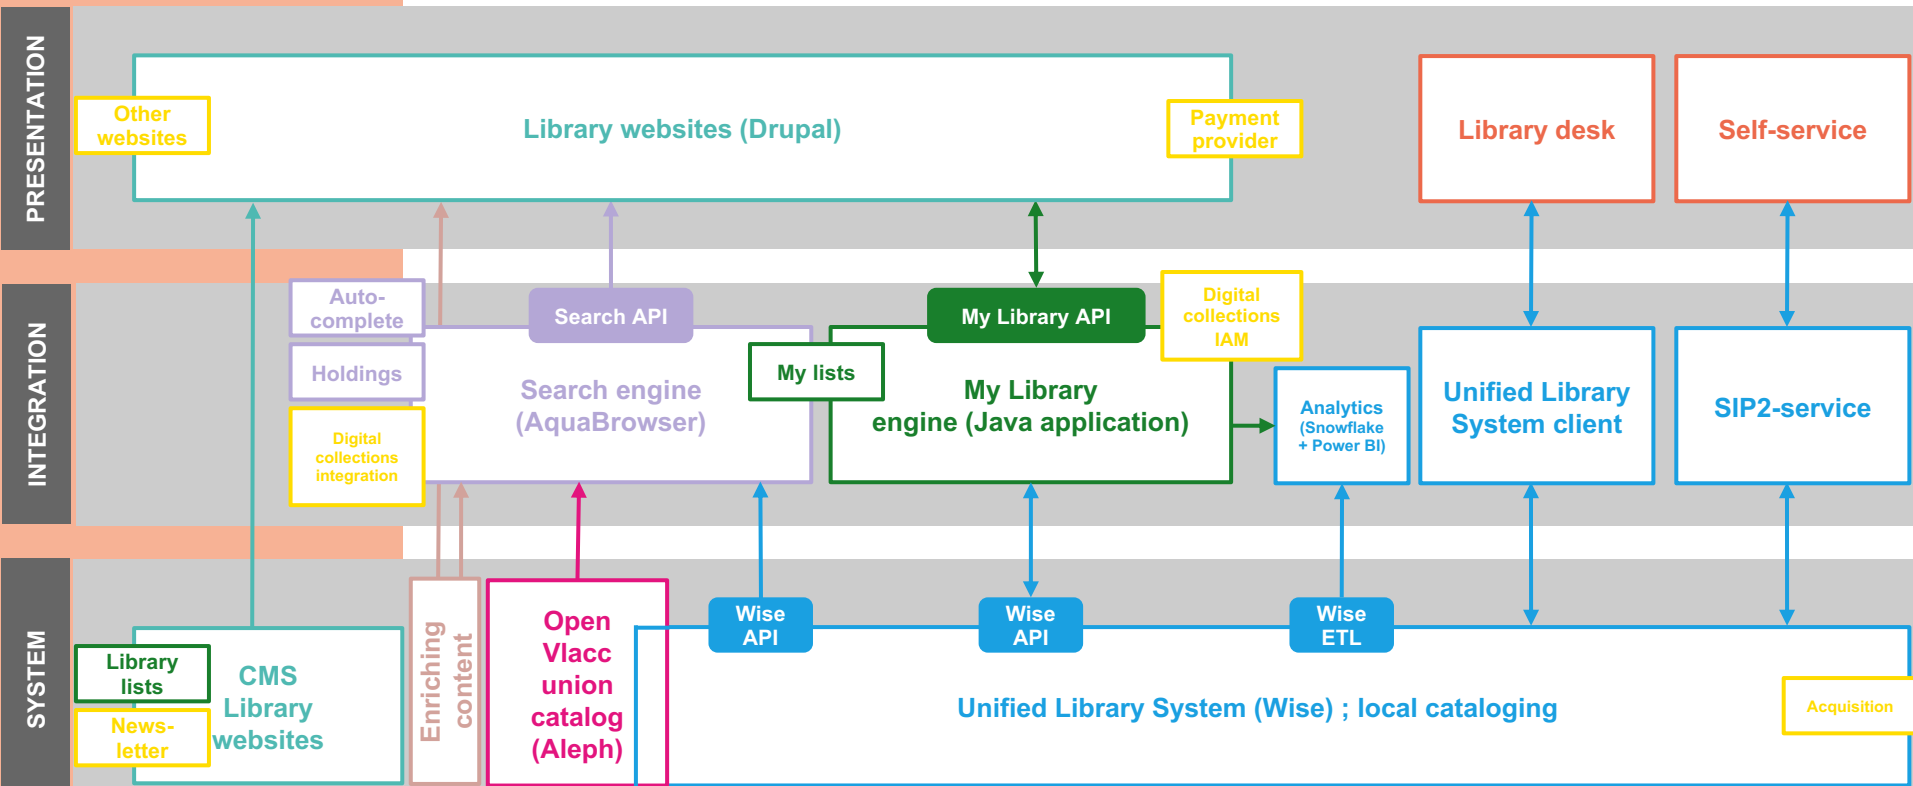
PRESENTATION

Other websites

Library websites (Drupal)

Payment provider

Library desk

Self-service

INTEGRATION

Auto-complete

Holdings

Digital collections integration

Search API

Search engine (AquaBrowser)

My lists

My Library API

My Library engine (Java application)

Digital collections IAM

Analytics (Snowflake + Power BI)

Unified Library System client

SIP2-service

SYSTEM

Library lists

News-letter

CMS Library websites

Enriching content

Open Vlacc union catalog (Aleph)

Wise API

Wise API

Wise ETL

Unified Library System (Wise) ; local cataloging

Acquisition